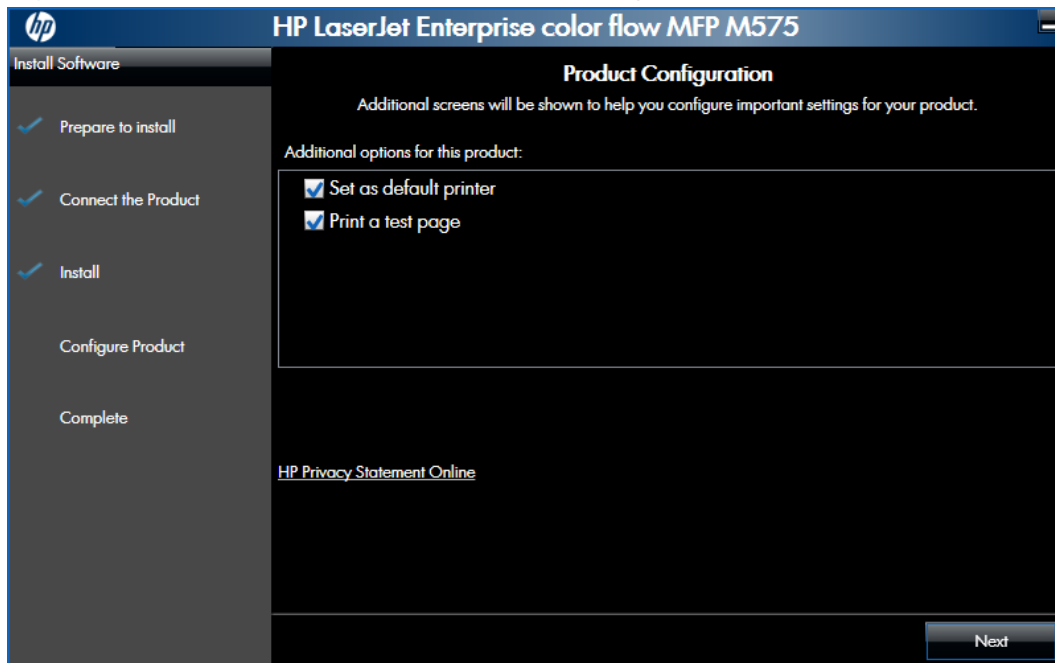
hp

HP LaserJet Enterprise color flow MFP M575

Install Software

Prepare to install

Connect the Product

Install

Configure Product

Complete

Product Configuration

Additional screens will be shown to help you configure important settings for your product.

Additional options for this product:

Set as default printer

Print a test page

HP Privacy Statement Online

Next